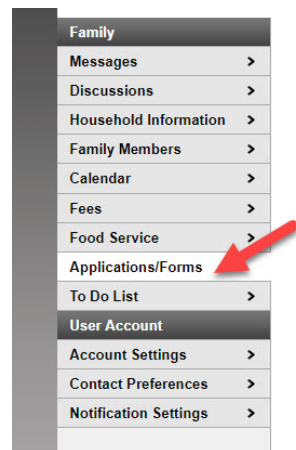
Family
Messages >
Discussions >
Household Information >
Family Members >
Calendar >
Fees >
Food Service >
Applications/Forms
To Do List >
User Account
Account Settings >
Contact Preferences >
Notification Settings >